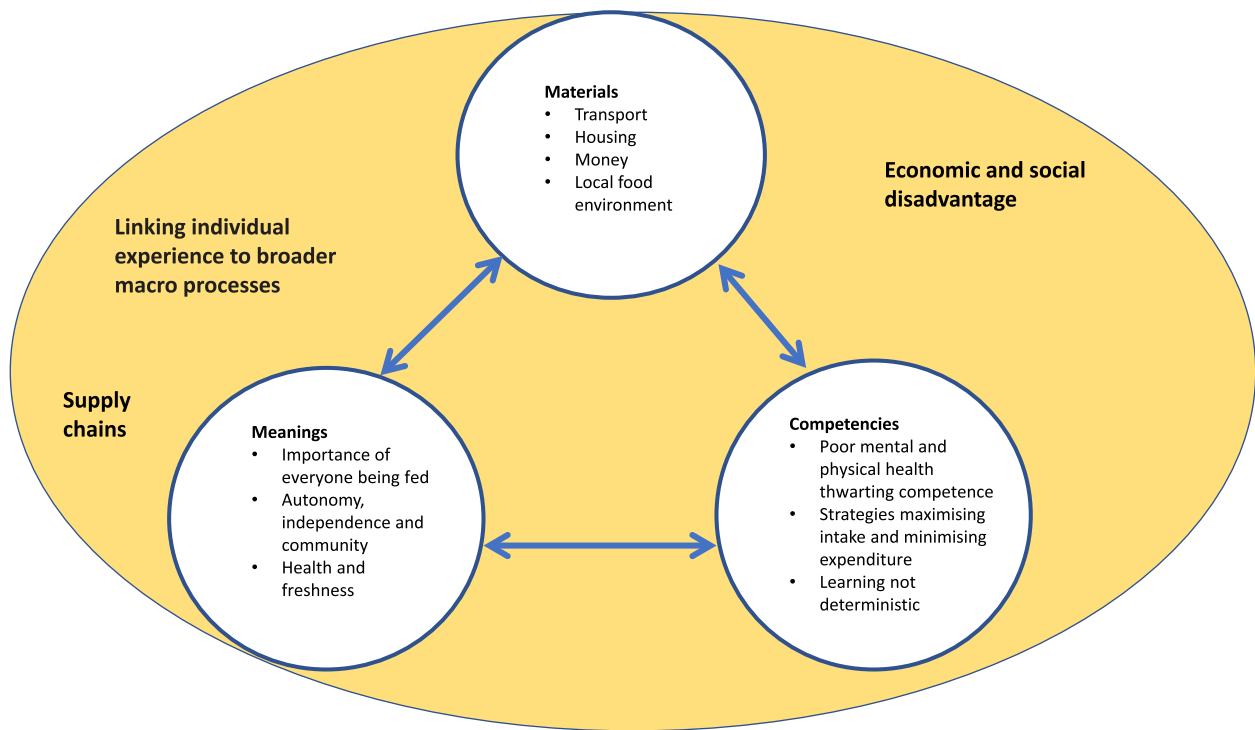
Materials
- Transport
- Housing
- Money
- Local food environment

Economic and social disadvantage

Linking individual experience to broader macro processes

Supply chains

Meanings
- Importance of everyone being fed
- Autonomy, independence and community
- Health and freshness

Competencies
- Poor mental and physical health thwarting competence
- Strategies maximising intake and minimising expenditure
- Learning not deterministic